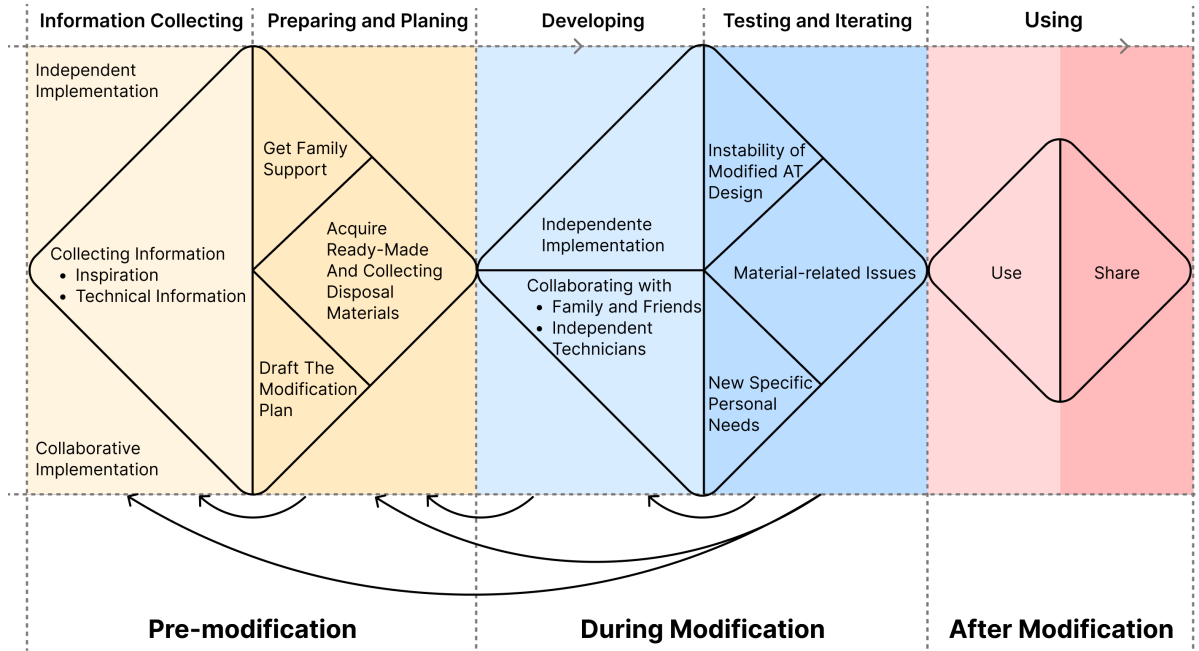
Information Collecting | Preparing and Planing | Developing | Testing and Iterating | Using

Independent Implementation

Collecting Information
• Inspiration
• Technical Information

Collaborative Implementation

Get Family Support

Acquire Ready-Made And Collecting Disposal Materials

Draft The Modification Plan

Independente Implementation

Collaborating with
• Family and Friends
• Independent Technicians

Instability of Modified AT Design

Material-related Issues

New Specific Personal Needs

Use

Share

Pre-modification

During Modification

After Modification